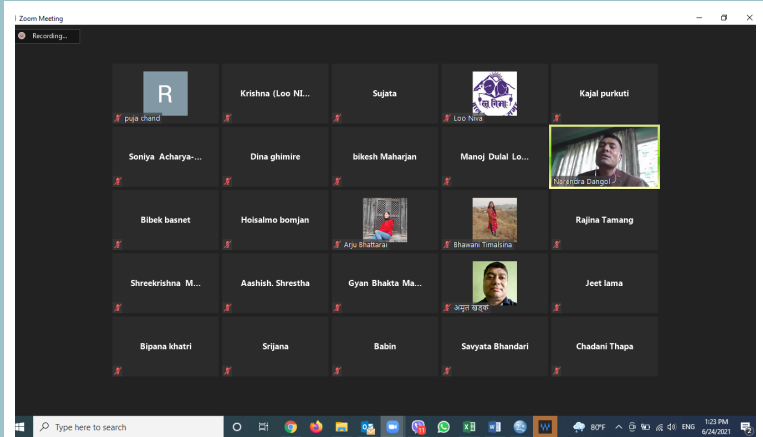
Zoom Meeting

Recording...

R
puja chand

Krishna (Loo NI...

Sujata

Loo Niva

Kajal purkuti

Soniya Acharya-...

Dina ghimire

bikesh Maharjan

Manoj Dulal Lo...

Narendra Dangol

Bibek basnet

Hoisalmo bomjan

Arju Bhattarai

Bhawani Timalsina

Rajina Tamang

Shreekrishna M...

Aashish. Shrestha

Gyan Bhakta Ma...

अमृत खड्का

Jeet lama

Bipana khatri

Srijana

Babin

Savyata Bhandari

Chadani Thapa

Type here to search

80°F

ENG

1:23 PM
6/24/2021

2